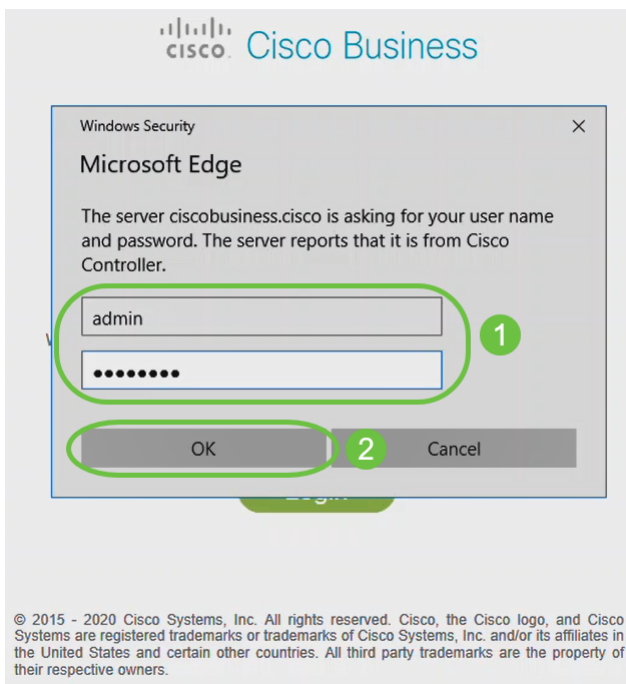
cisco Cisco Business

Windows Security

×

Microsoft Edge

The server ciscobusiness.cisco is asking for your user name and password. The server reports that it is from Cisco Controller.

admin

••••••••

1

OK

2

Cancel

© 2015 - 2020 Cisco Systems, Inc. All rights reserved. Cisco, the Cisco logo, and Cisco Systems are registered trademarks or trademarks of Cisco Systems, Inc. and/or its affiliates in the United States and certain other countries. All third party trademarks are the property of their respective owners.